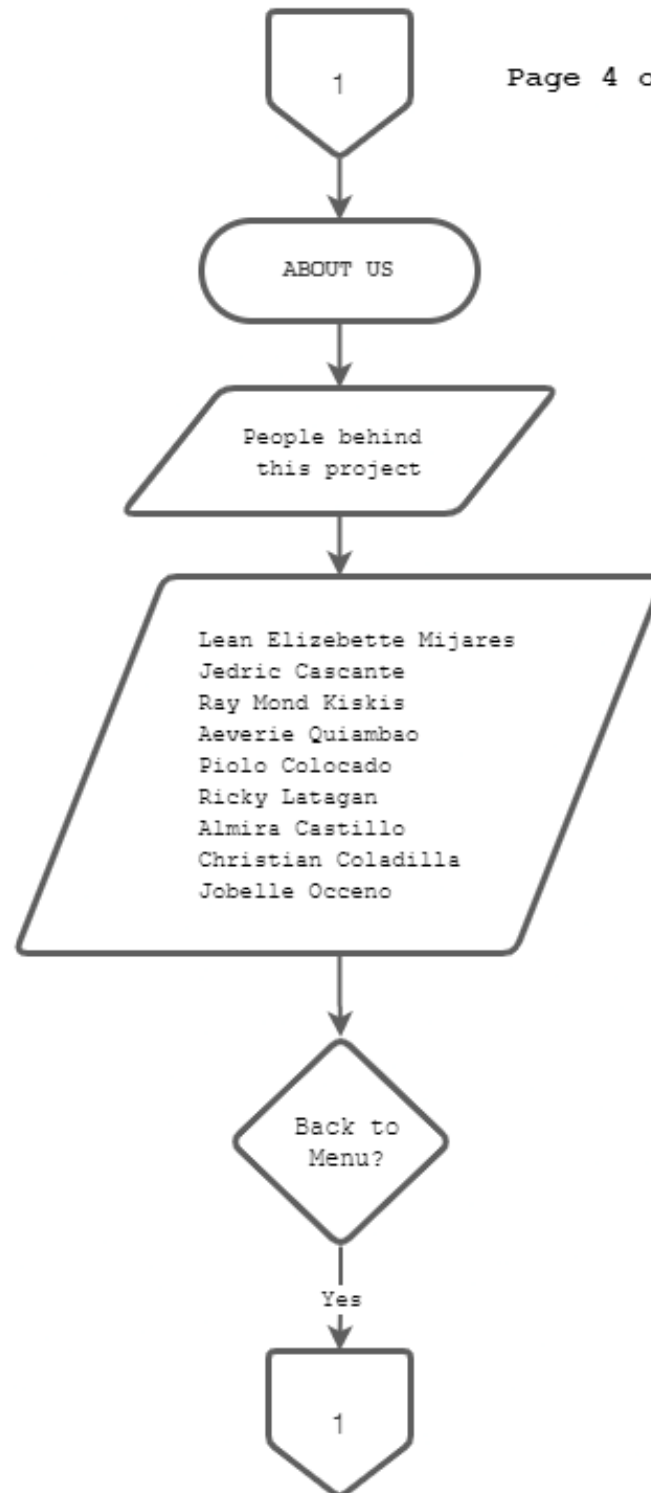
1

Page 4 o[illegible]

ABOUT US

People behind this project

Lean Elizebette Mijares
Jedric Cascante
Ray Mond Kiskis
Aeverie Quiambao
Piolo Colocado
Ricky Latagan
Almira Castillo
Christian Coladilla
Jobelle Occeno

Back to Menu?

Yes

1